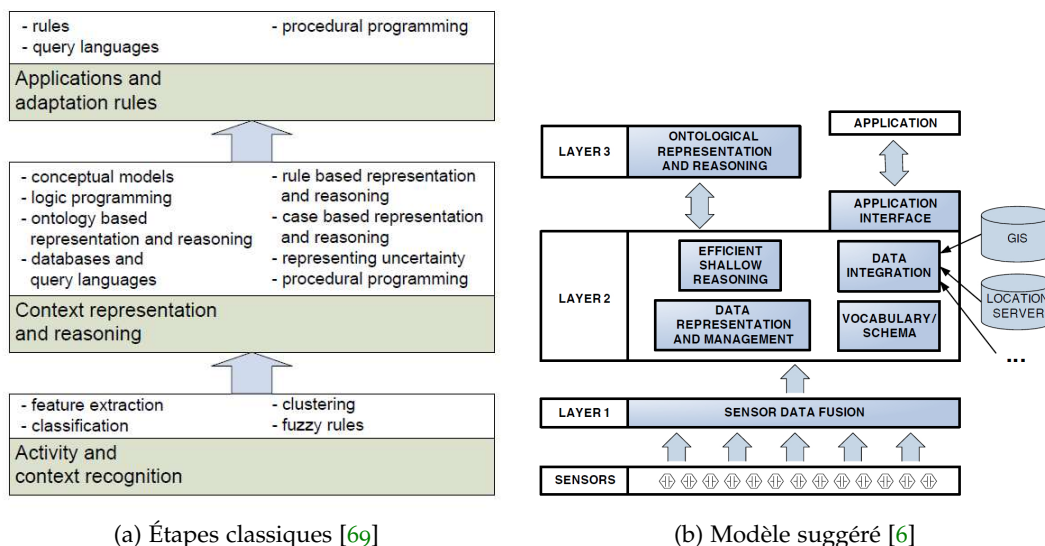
- rules
- query languages

- procedural programming

Applications and adaptation rules

- conceptual models
- logic programming
- ontology based representation and reasoning
- databases and query languages

- rule based representation and reasoning
- case based representation and reasoning
- representing uncertainty
- procedural programming

Context representation and reasoning

- feature extraction
- classification

- clustering
- fuzzy rules

Activity and context recognition

(a) Étapes classiques [69]

APPLICATION

LAYER 3

ONTOLOGICAL REPRESENTATION AND REASONING

APPLICATION INTERFACE

GIS

LAYER 2

EFFICIENT SHALLOW REASONING

DATA INTEGRATION

LOCATION SERVER

DATA REPRESENTATION AND MANAGEMENT

VOCABULARY/ SCHEMA

...

LAYER 1

SENSOR DATA FUSION

SENSORS

(b) Modèle suggéré [6]